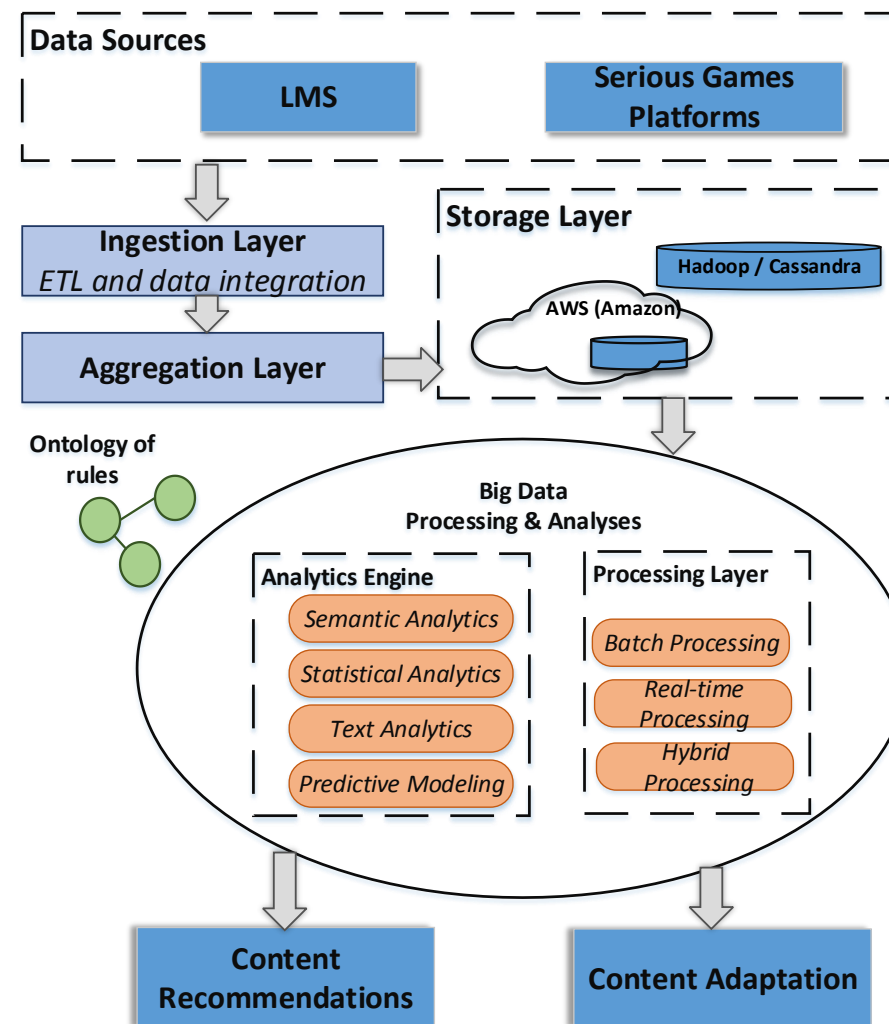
Data Sources

LMS

Serious Games Platforms

Ingestion Layer
ETL and data integration

Aggregation Layer

Storage Layer

Hadoop / Cassandra

AWS (Amazon)

Ontology of rules

Big Data
Processing & Analyses

Analytics Engine

Semantic Analytics

Statistical Analytics

Text Analytics

Predictive Modeling

Processing Layer

Batch Processing

Real-time Processing

Hybrid Processing

Content Recommendations

Content Adaptation